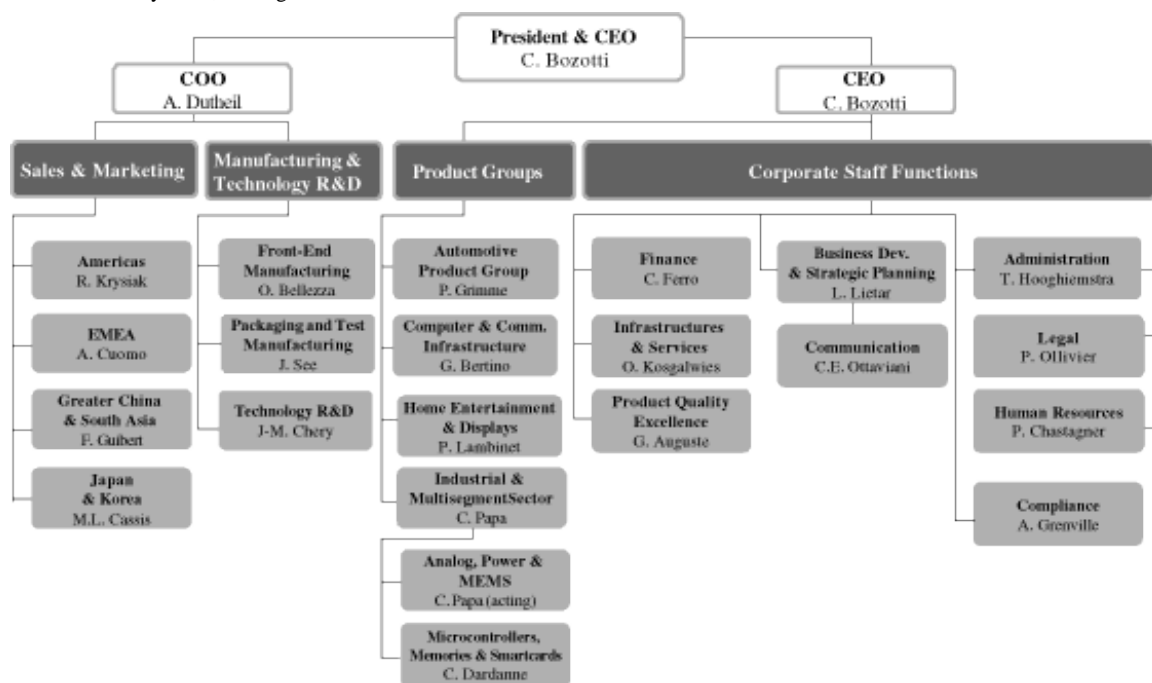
President & CEO
C. Bozotti

COO
A. Dutheil

CEO
C. Bozotti

Sales & Marketing

Manufacturing & Technology R&D

Product Groups

Corporate Staff Functions

Americas
R. Krysiak

EMEA
A. Cuomo

Greater China & South Asia
F. Guibert

Japan & Korea
M.L. Cassis

Front-End Manufacturing
O. Bellezza

Packaging and Test Manufacturing
J. See

Technology R&D
J-M. Chery

Automotive Product Group
P. Grimme

Computer & Comm. Infrastructure
G. Bertino

Home Entertainment & Displays
P. Lambinet

Industrial & MultisegmentSector
C. Papa

Analog, Power & MEMS
C. Papa (acting)

Microcontrollers, Memories & Smartcards
C. Dardanne

Finance
C. Ferro

Infrastructures & Services
O. Kosgalwies

Product Quality Excellence
G. Auguste

Business Dev. & Strategic Planning
L. Lietar

Communication
C.E. Ottaviani

Administration
T. Hooghiemstra

Legal
P. Ollivier

Human Resources
P. Chastagner

Compliance
A. Grenville